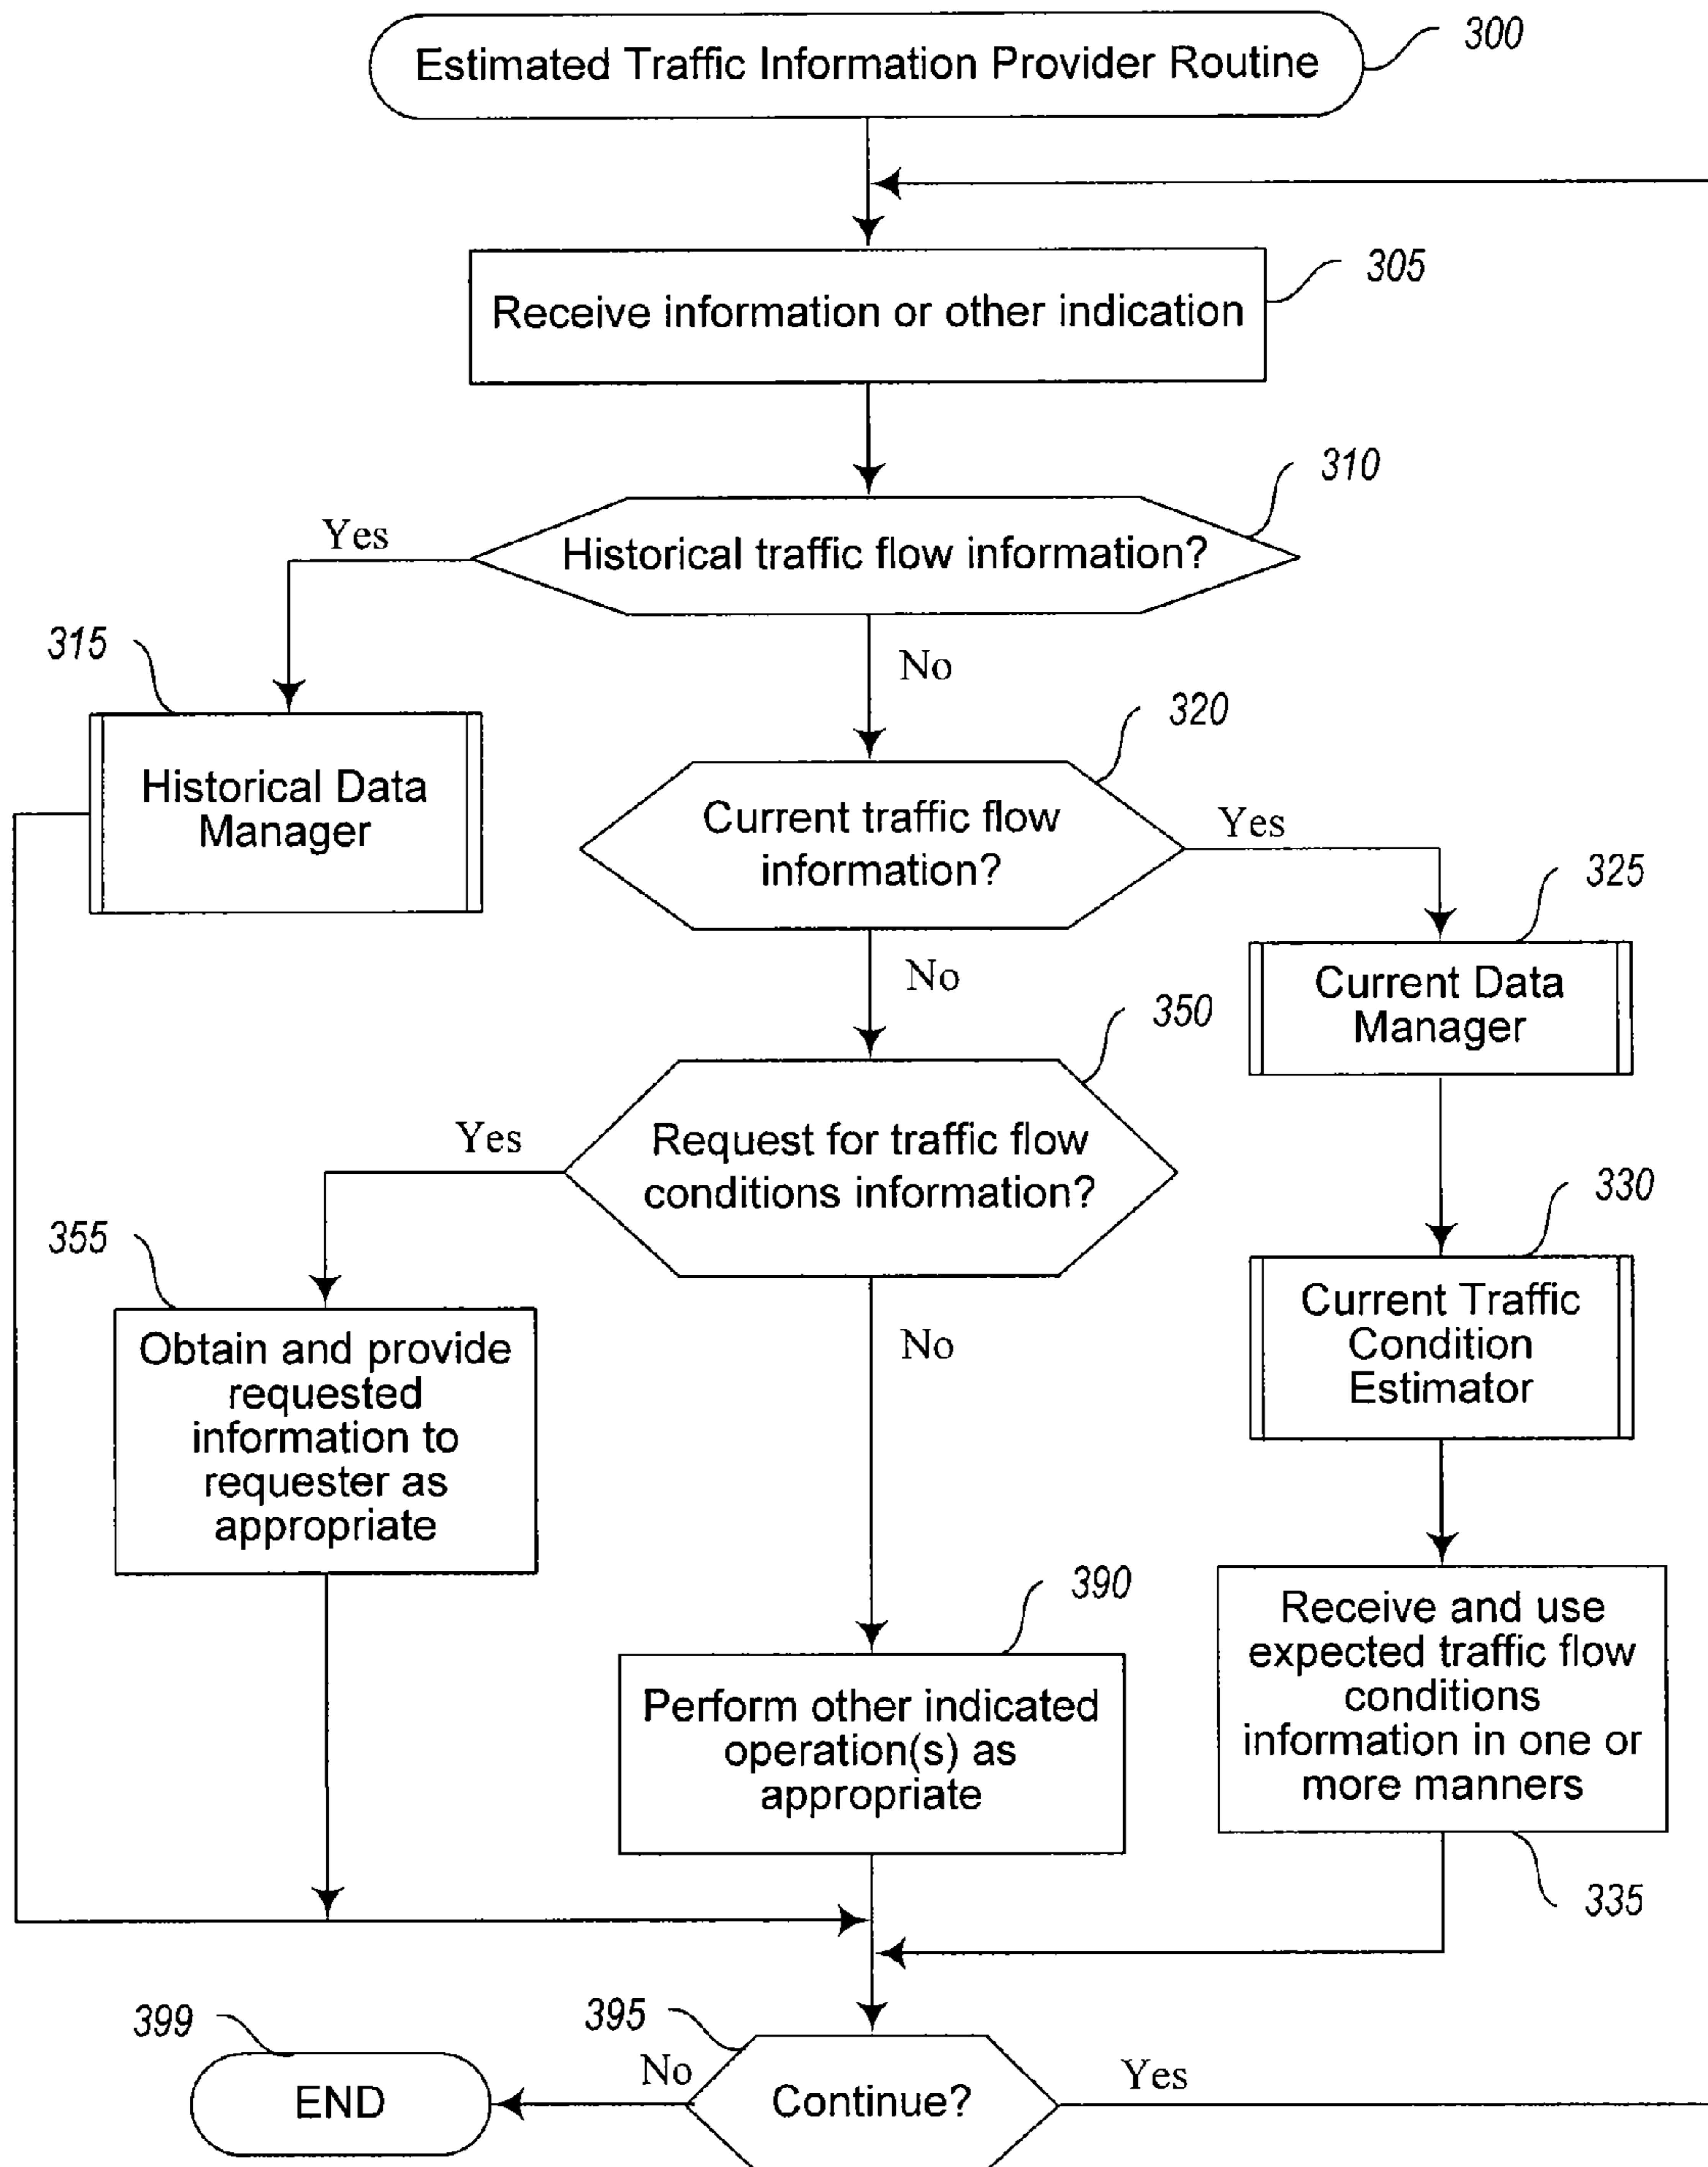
Estimated Traffic Information Provider Routine
300

Receive information or other indication
305

Historical traffic flow information?
310

Yes

No

315

Historical Data Manager

Current traffic flow information?
320

Yes

No

325

Current Data Manager

Request for traffic flow conditions information?
350

Yes

No

330

Current Traffic Condition Estimator

355

Obtain and provide requested information to requester as appropriate

390

Perform other indicated operation(s) as appropriate

Receive and use expected traffic flow conditions information in one or more manners

335

399

395

END

No

Continue?

Yes